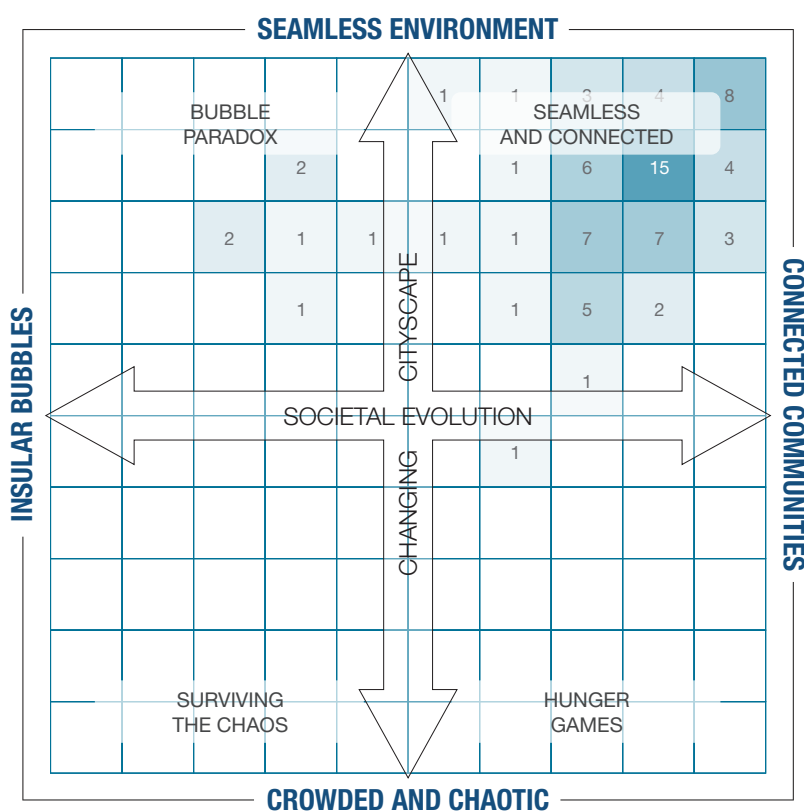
SEAMLESS ENVIRONMENT

INSULAR BUBBLES

CONNECTED COMMUNITIES

CROWDED AND CHAOTIC

BUBBLE PARADOX

SEAMLESS AND CONNECTED

SURVIVING THE CHAOS

HUNGER GAMES

CITYSCAPE

SOCIETAL EVOLUTION

CHANGING

| | | | | | 1 | 1 | 3 | 4 | 8 |
|---|---|---|---|---|---|---|---|---|---|
| | | | 2 | | | 1 | 6 | 15 | 4 |
| | | 2 | 1 | 1 | 1 | 1 | 7 | 7 | 3 |
| | | | 1 | | | 1 | 5 | 2 | |
| | | | | | | | 1 | | |
| | | | | | | 1 | | | |
| | | | | | | | | | |
| | | | | | | | | | |
| | | | | | | | | | |
| | | | | | | | | | |